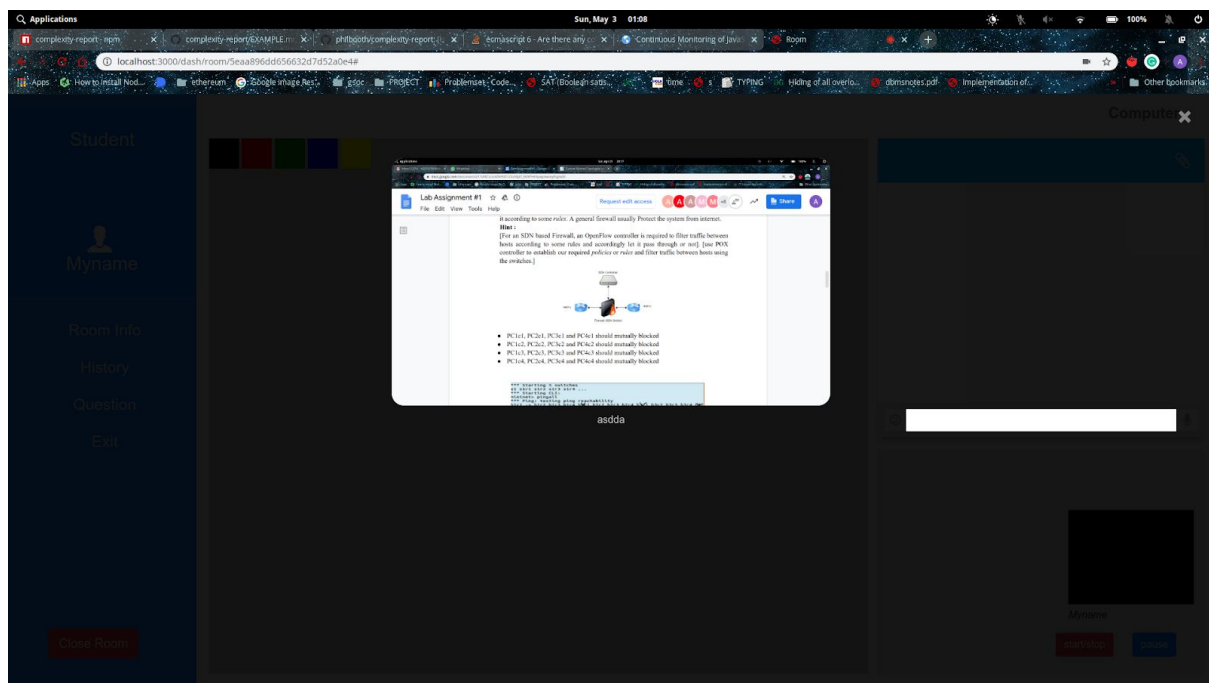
Applications

Sun, May 3 01:08

100%

complexity-report - npm

complexity-report/EXAMPLE.m

philbooth/complexity-report

ecmascript 6 - Are there any c

Continuous Monitoring of Java

Room

localhost:3000/dash/room/5eaa896dd656632d7d52a0e4#

Apps How to install Nod... ethereum Google Image Res... Edpc PROJECT Problemset - Code... SAT (Boolean satis... time s TYPING Hiding of all overlo... dbmsnotes.pdf Implementation of... Other bookmarks

Student

Myname

Room Info

History

Question

Exit

Close Room

Computer

Lab Assignment #1

File Edit View Tools Help

Request edit access

Share

it according to some rules. A general firewall usually Protect the system from internet.

Hint :

[For an SDN based Firewall, an OpenFlow controller is required to filter traffic between hosts according to some rules and accordingly let it pass through or not]. [use POX controller to establish our required policies or rules and filter traffic between hosts using the switches.]

- PC1c1, PC2c1, PC3c1 and PC4c1 should mutually blocked
- PC1c2, PC2c2, PC3c2 and PC4c2 should mutually blocked
- PC1c3, PC2c3, PC3c3 and PC4c3 should mutually blocked
- PC1c4, PC2c4, PC3c4 and PC4c4 should mutually blocked

*** Starting 5 switches
*** Starting CLI:
mininet> pingall
*** Ping: testing ping reachability

asdda

Myname

start/stop

pause